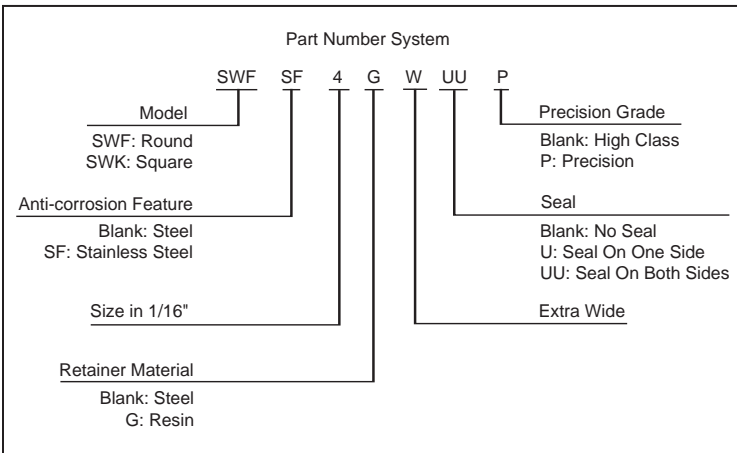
Part Number System

SWF SF 4 G W UU P

Model

SWF: Round
SWK: Square

Anti-corrosion Feature

Blank: Steel
SF: Stainless Steel

Size in 1/16"

Retainer Material

Blank: Steel
G: Resin

Precision Grade

Blank: High Class
P: Precision

Seal

Blank: No Seal
U: Seal On One Side
UU: Seal On Both Sides

Extra Wide